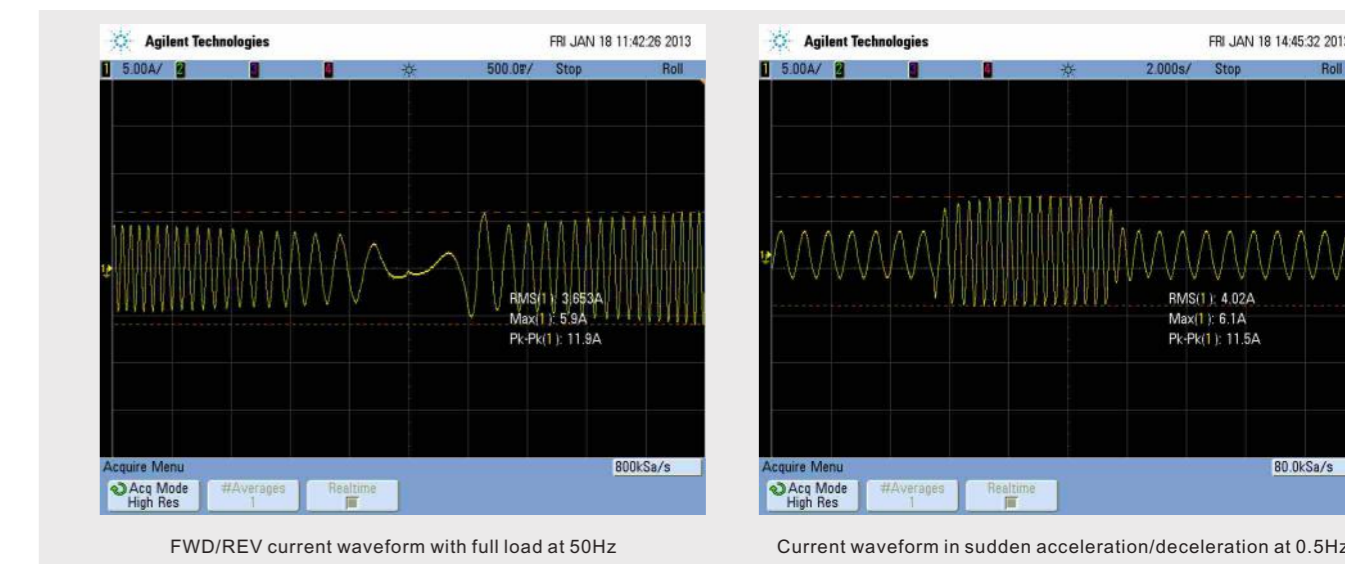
Agilent Technologies FRI JAN 18 11:42:26 2013

1 5.00A/ 2 3 4 500.0ms/ Stop Roll

RMS(1): 3.653A
Max(1): 5.9A
Pk-Pk(1): 11.9A

Acquire Menu 800kSa/s

Acq Mode High Res #Averages 1 Realtime

FWD/REV current waveform with full load at 50Hz

Agilent Technologies FRI JAN 18 14:45:32 201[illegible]

1 5.00A/ 2 3 4 2.000s/ Stop Roll

RMS(1): 4.02A
Max(1): 6.1A
Pk-Pk(1): 11.5A

Acquire Menu 80.0kSa/s

Acq Mode High Res #Averages 1 Realtime

Current waveform in sudden acceleration/deceleration at 0.5Hz